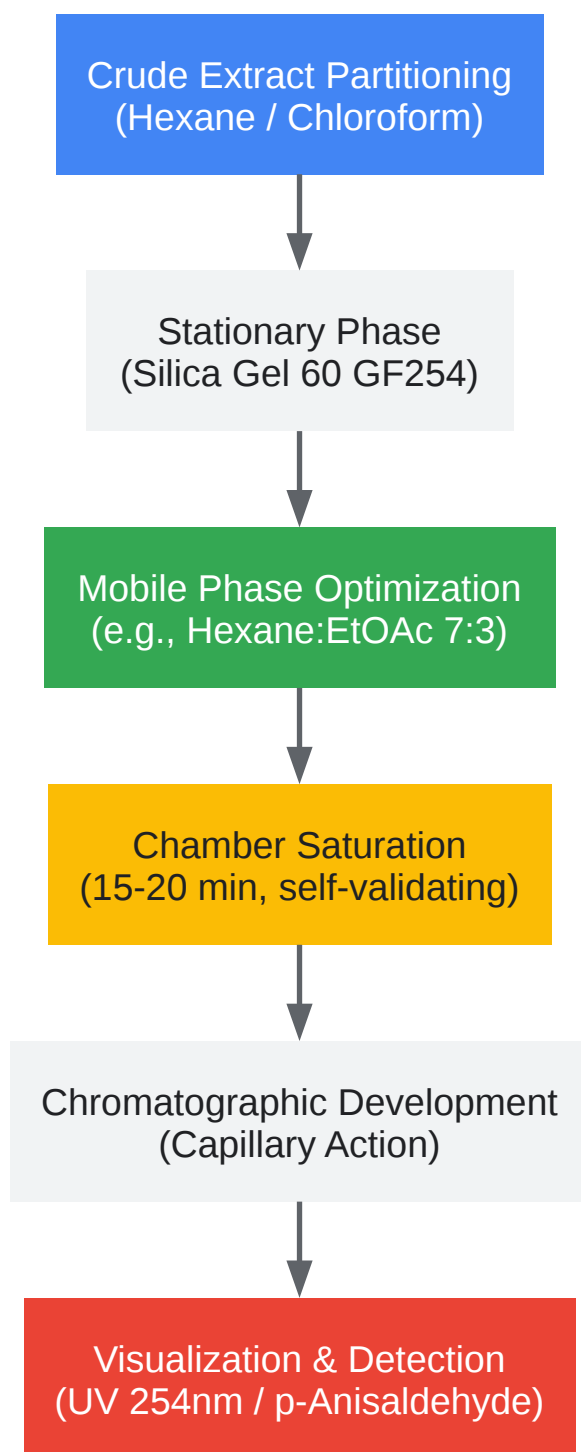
Crude Extract Partitioning
(Hexane / Chloroform)

Stationary Phase
(Silica Gel 60 GF254)

Mobile Phase Optimization
(e.g., Hexane:EtOAc 7:3)

Chamber Saturation
(15-20 min, self-validating)

Chromatographic Development
(Capillary Action)

Visualization & Detection
(UV 254nm / p-Anisaldehyde)